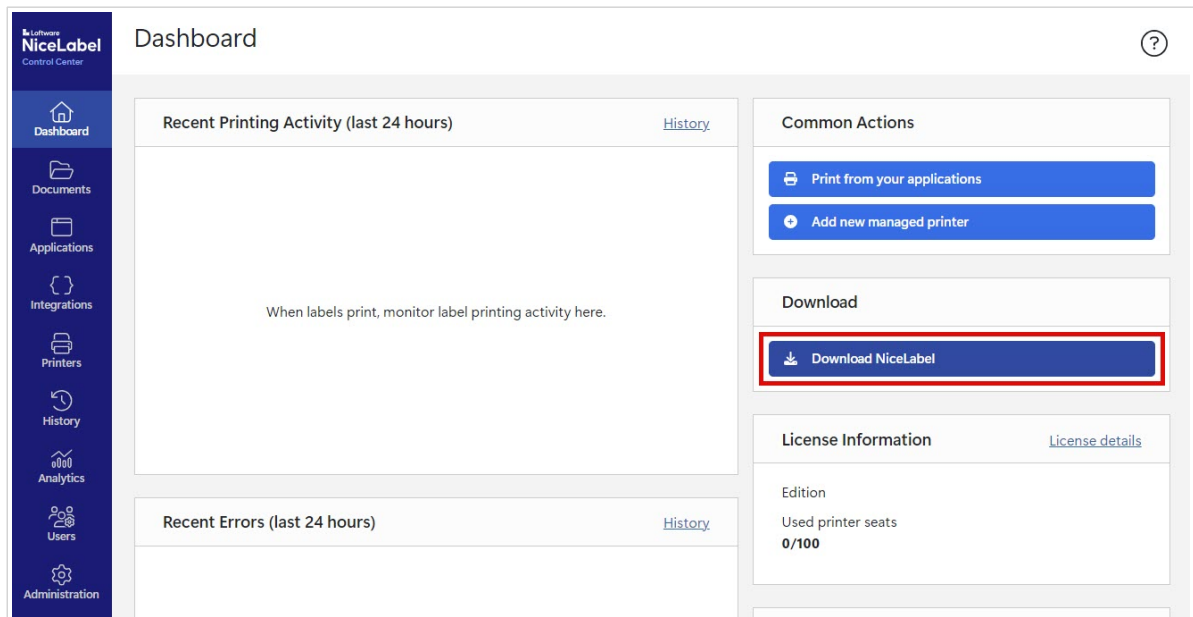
Loftware
NiceLabel
Control Center

Dashboard
Documents
Applications
Integrations
Printers
History
Analytics
Users
Administration

Dashboard

?

Recent Printing Activity (last 24 hours)
History

When labels print, monitor label printing activity here.

Recent Errors (last 24 hours)
History

Common Actions
Print from your applications
Add new managed printer

Download
Download NiceLabel

License Information
License details

Edition

Used printer seats
0/100